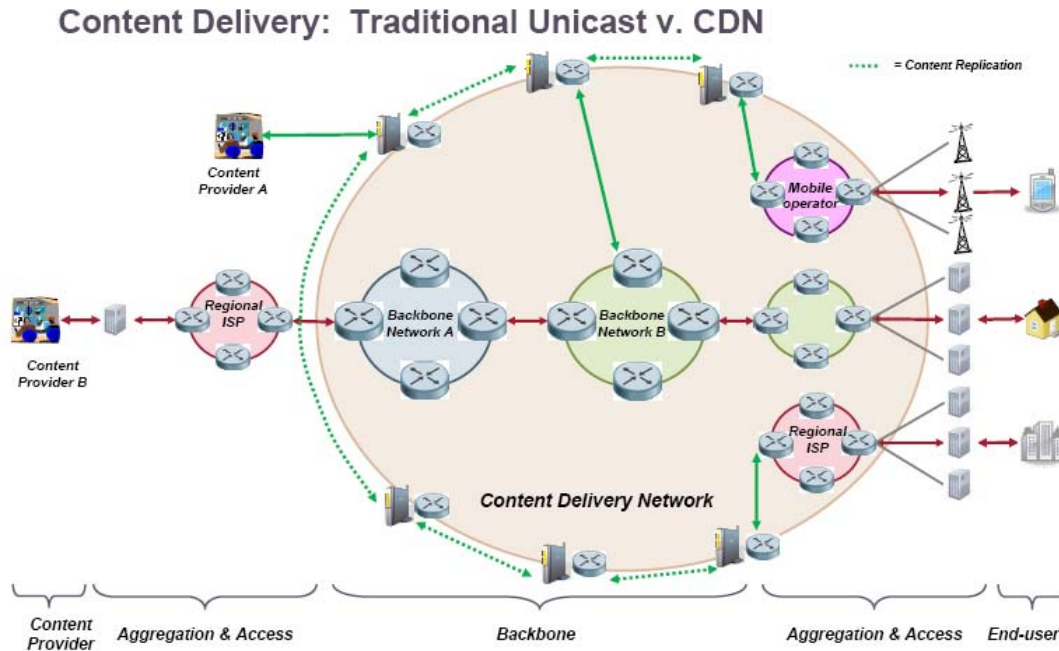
Content Delivery: Traditional Unicast v. CDN

= Content Replication

Content Provider A

Mobile operator

Content Provider B

Regional ISP

Backbone Network A

Backbone Network B

Regional ISP

Content Delivery Network

Content Provider

Aggregation & Access

Backbone

Aggregation & Access

End-user